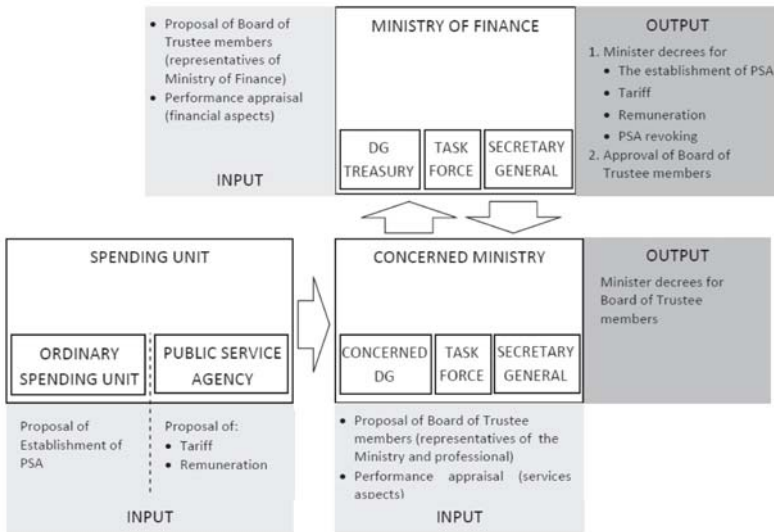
• Proposal of Board of Trustee members (representatives of Ministry of Finance)
• Performance appraisal (financial aspects)

INPUT

MINISTRY OF FINANCE

DG TREASURY

TASK FORCE

SECRETARY GENERAL

OUTPUT

1. Minister decrees for
• The establishment of PSA
• Tariff
• Remuneration
• PSA revoking
2. Approval of Board of Trustee members

SPENDING UNIT

ORDINARY SPENDING UNIT

PUBLIC SERVICE AGENCY

Proposal of Establishment of PSA

Proposal of:
• Tariff
• Remuneration

INPUT

CONCERNED MINISTRY

CONCERNED DG

TASK FORCE

SECRETARY GENERAL

OUTPUT

Minister decrees for Board of Trustee members

• Proposal of Board of Trustee members (representatives of the Ministry and professional)
• Performance appraisal (services aspects)

INPUT